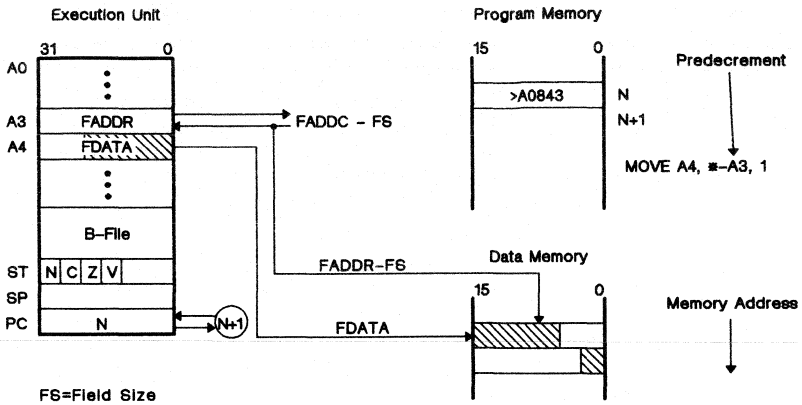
Execution Unit

31 0

A0

A3 FADDR

A4 FDATA

B-File

ST N C Z V

SP

PC N

N+1

FADDC - FS

FADDR-FS

FDATA

FS=Field Size

Program Memory

15 0

>A0843 N

N+1

Predecrement

MOVE A4, *-A3, 1

Data Memory

15 0

Memory Address